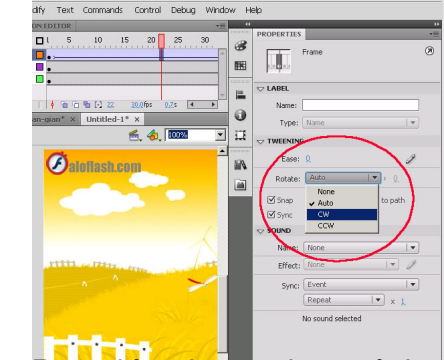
dify Text Commands Control Debug Window Help

ON EDITOR

5 10 15 20 25 30

22 30.0fps 0.7s

an-gian* Untitled-1*

100%

aloflash.com

PROPERTIES

Frame

LABEL

Name:

Type: Name

TWEENING

Ease: 0

Rotate: Auto

None
✔ Auto
CW
CCW

Snap

Sync

to path

SOUND

Name: None

Effect: None

Sync: Event

Repeat

x 1

No sound selected